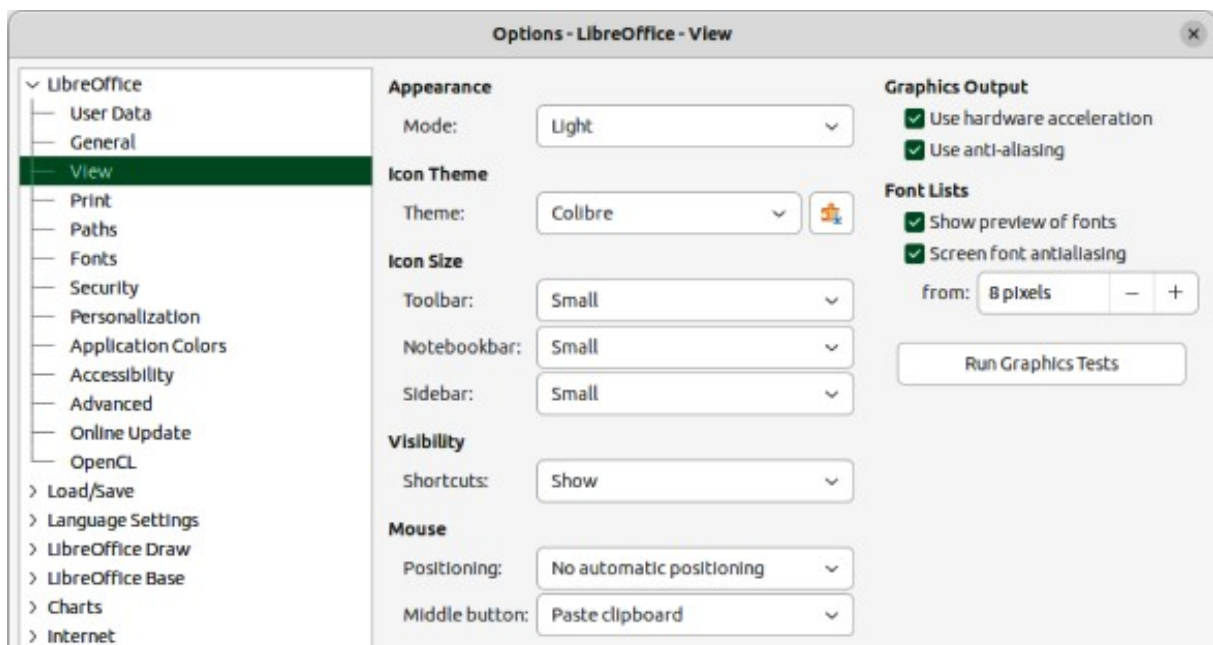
Options - LibreOffice - View

×

LibreOffice
User Data
General
View
Print
Paths
Fonts
Security
Personalization
Application Colors
Accessibility
Advanced
Online Update
OpenCL
Load/Save
Language Settings
LibreOffice Draw
LibreOffice Base
Charts
Internet

Appearance
Mode: Light

Icon Theme
Theme: Colibre

Icon Size
Toolbar: Small
Notebookbar: Small
Sidebar: Small

Visibility
Shortcuts: Show

Mouse
Positioning: No automatic positioning
Middle button: Paste clipboard

Graphics Output
Use hardware acceleration
Use anti-aliasing

Font Lists
Show preview of fonts
Screen font antialiasing
from: 8 pixels − +

Run Graphics Tests